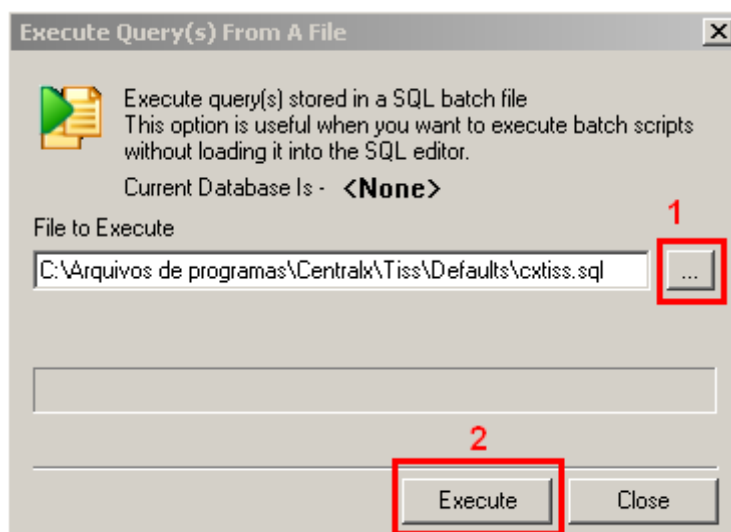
Execute Query(s) From A File

Execute query(s) stored in a SQL batch file
This option is useful when you want to execute batch scripts without loading it into the SQL editor.

Current Database Is - <None>

File to Execute

1

C:\Arquivos de programas\Centralx\Tiss\Defaults\cxtiss.sql

...

2

Execute

Close